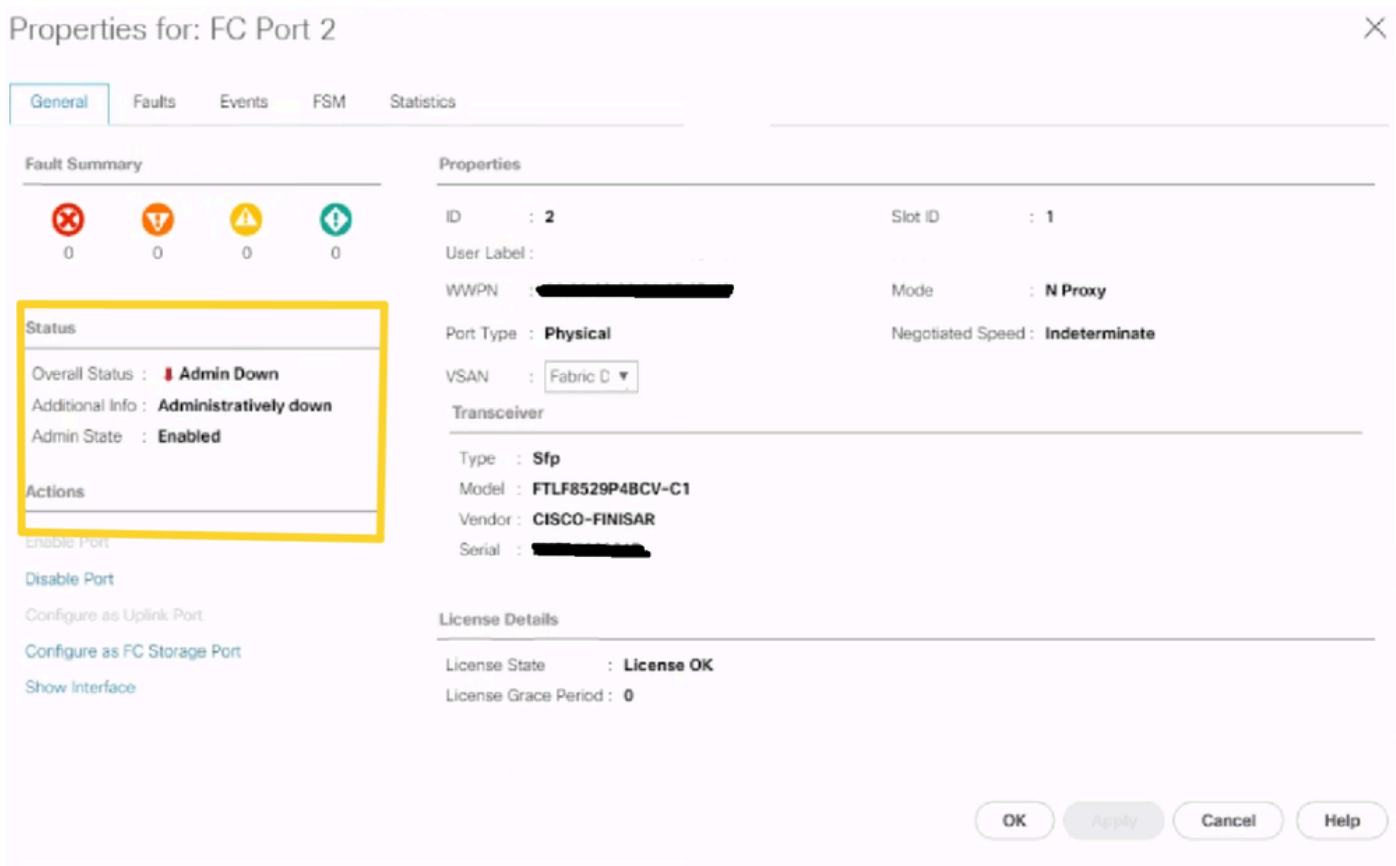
Properties for: FC Port 2

General Faults Events FSM Statistics

Fault Summary

0 0 0 0

Status

Overall Status : Admin Down
Additional Info : Administratively down
Admin State : Enabled

Actions

Enable Port
Disable Port
Configure as Uplink Port
Configure as FC Storage Port
Show Interface

Properties

ID : 2
User Label :
WWPN : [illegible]
Port Type : Physical
VSAN : Fabric D

Slot ID : 1
Mode : N Proxy
Negotiated Speed : Indeterminate

Transceiver

Type : Sfp
Model : FTLF8529P4BCV-C1
Vendor : CISCO-FINISAR
Serial : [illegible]

License Details

License State : License OK
License Grace Period : 0

OK Apply Cancel Help